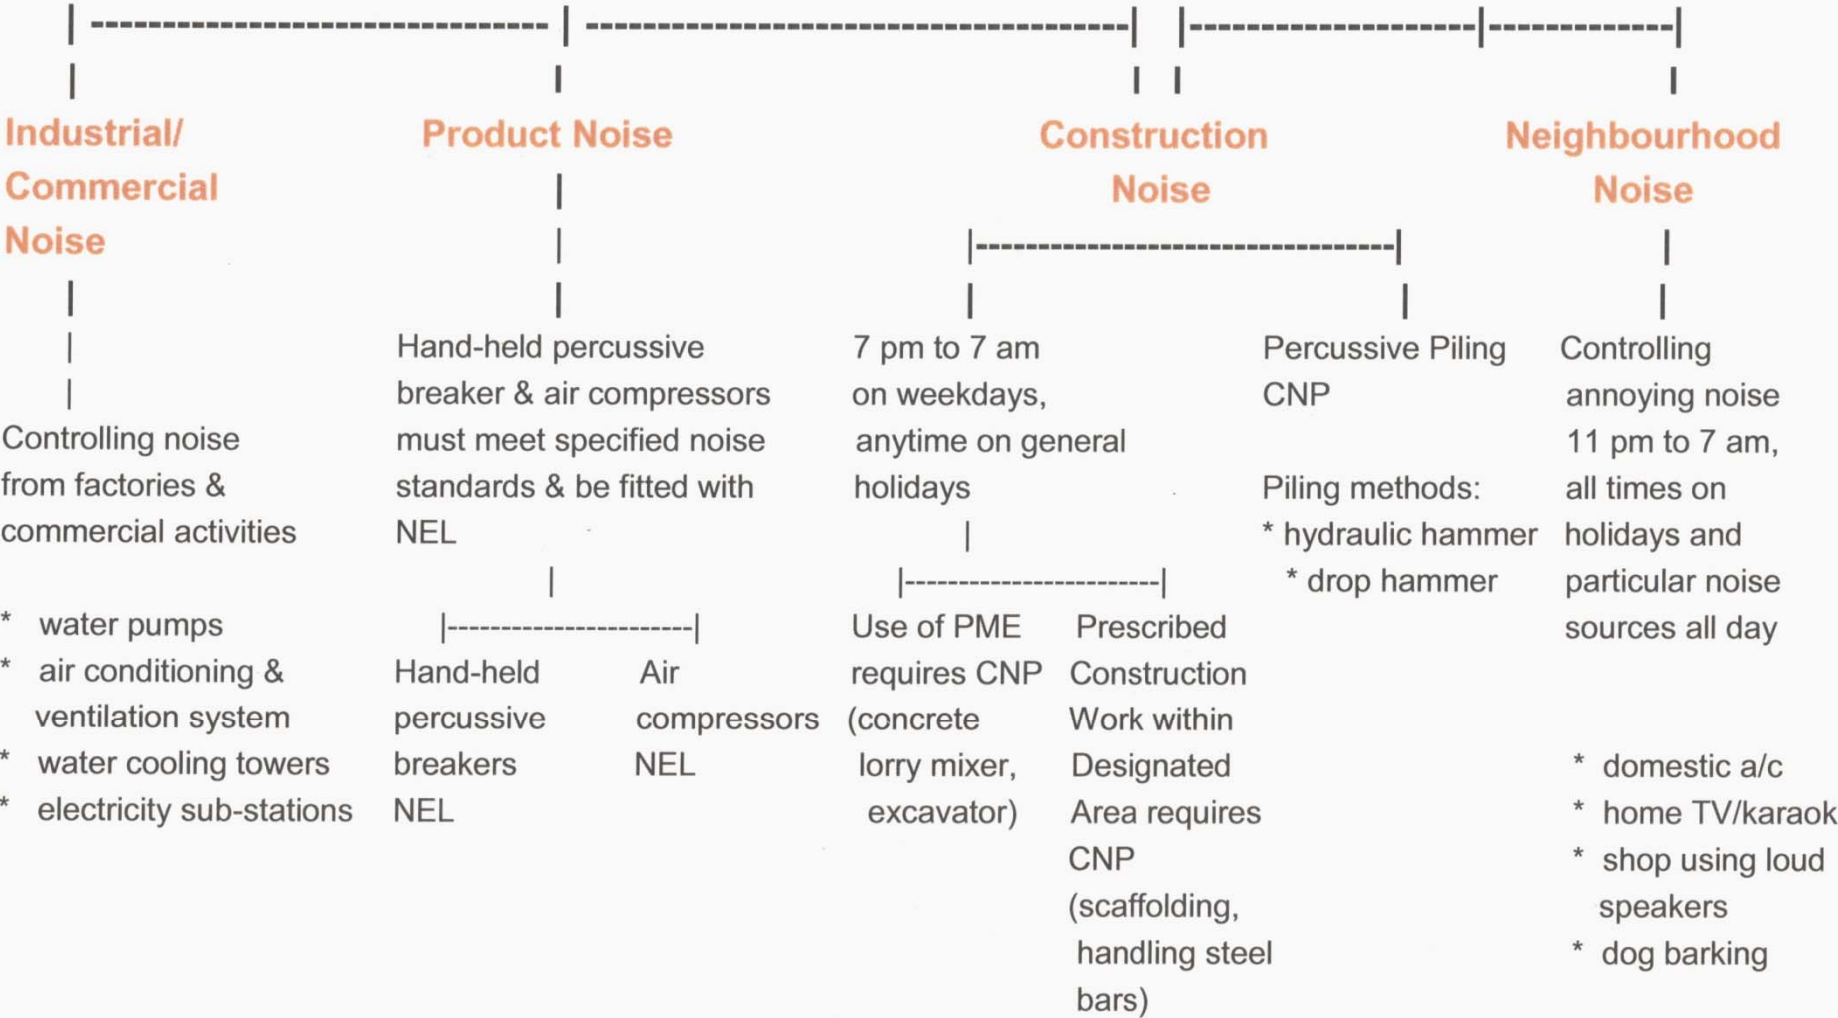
Industrial/ Commercial Noise

Controlling noise from factories & commercial activities

* water pumps
* air conditioning & ventilation system
* water cooling towers
* electricity sub-stations

Product Noise

Hand-held percussive breaker & air compressors must meet specified noise standards & be fitted with NEL

Hand-held percussive breakers NEL

Air compressors NEL

Construction Noise

7 pm to 7 am on weekdays, anytime on general holidays

Use of PME requires CNP (concrete lorry mixer, excavator)

Prescribed Construction Work within Designated Area requires CNP (scaffolding, handling steel bars)

Percussive Piling CNP

Piling methods:
* hydraulic hammer
* drop hammer

Neighbourhood Noise

Controlling annoying noise 11 pm to 7 am, all times on holidays and particular noise sources all day

* domestic a/c
* home TV/karaok
* shop using loud speakers
* dog barking